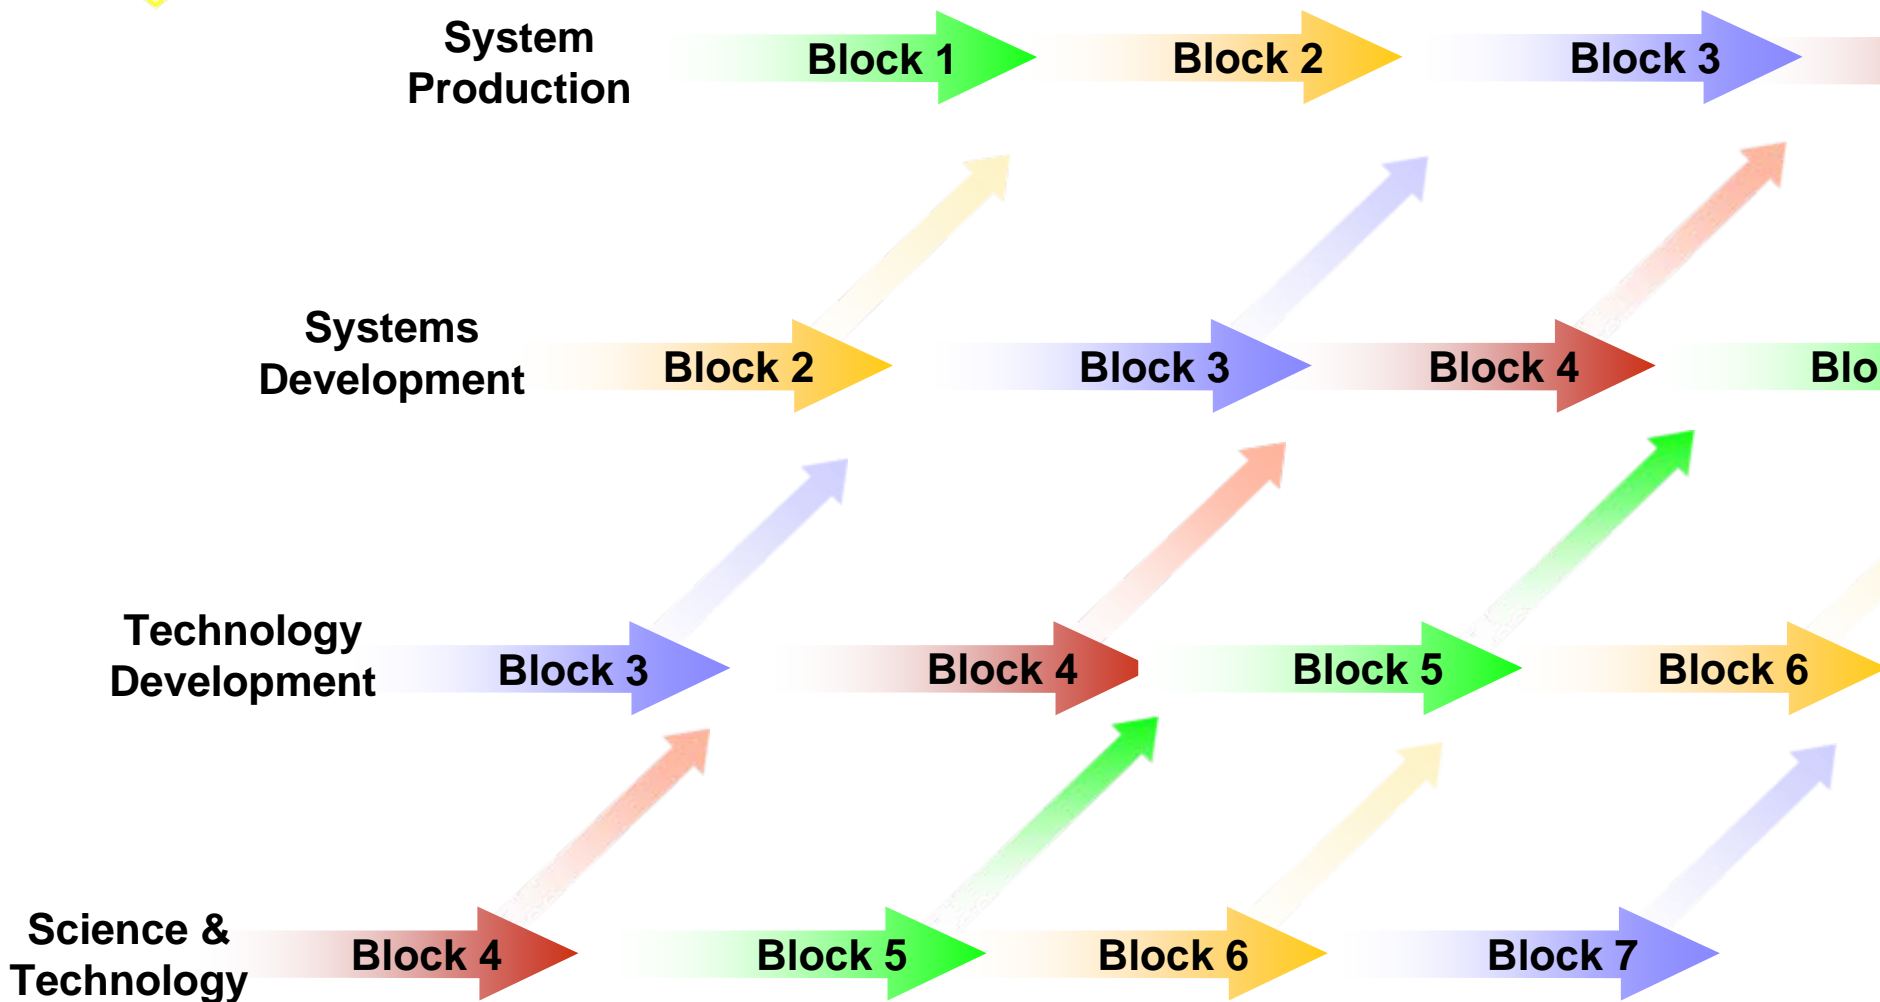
System Production

Block 1

Block 2

Block 3

Systems Development

Block 2

Block 3

Block 4

Blo

Technology Development

Block 3

Block 4

Block 5

Block 6

Science & Technology

Block 4

Block 5

Block 6

Block 7